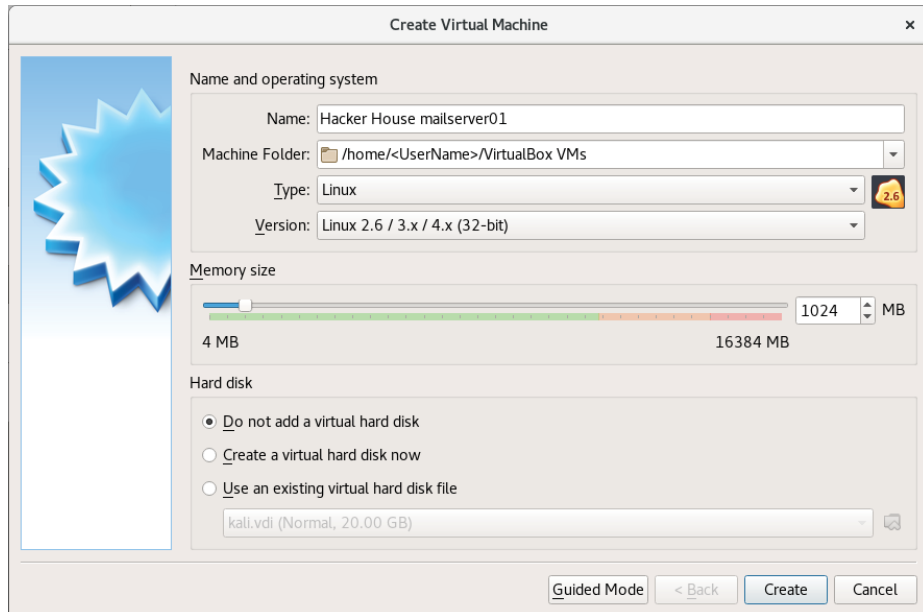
Create Virtual Machine ×

Name and operating system

Name: Hacker House mailserver01

Machine Folder: /home/<UserName>/VirtualBox VMs

Type: Linux

2.6

Version: Linux 2.6 / 3.x / 4.x (32-bit)

Memory size

1024 MB

4 MB

16384 MB

Hard disk

Do not add a virtual hard disk

Create a virtual hard disk now

Use an existing virtual hard disk file

kali.vdi (Normal, 20.00 GB)

Guided Mode

< Back

Create

Cancel